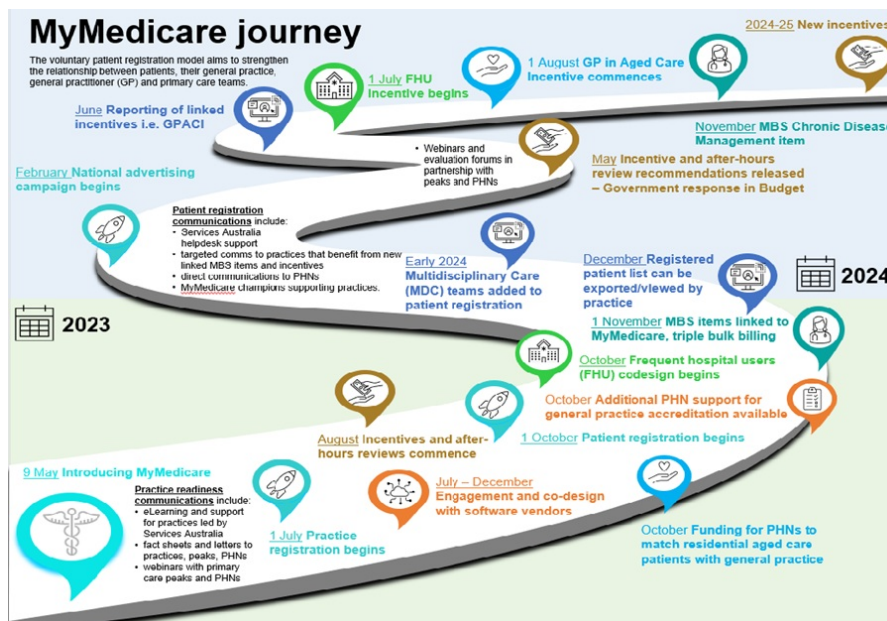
MyMedicare journey

The voluntary patient registration model aims to strengthen the relationship between patients, their general practice, general practitioner (GP) and primary care teams.

2024-25 New incentives

1 August GP in Aged Care Incentive commences

1 July FHU Incentive begins

June Reporting of linked incentives i.e. GPACI

November MBS Chronic Disease Management item

• Webinars and evaluation forums in partnership with peaks and PHNs

May Incentive and after-hours review recommendations released – Government response in Budget

February National advertising campaign begins

Patient registration communications include:
• Services Australia helpdesk support
• targeted comms to practices that benefit from new linked MBS items and incentives
• direct communications to PHNs
• MyMedicare champions supporting practices.

Early 2024 Multidisciplinary Care (MDC) teams added to patient registration

December Registered patient list can be exported/viewed by practice

2024

2023

1 November MBS items linked to MyMedicare, triple bulk billing

October Frequent hospital users (FHU) codesign begins

October Additional PHN support for general practice accreditation available

August Incentives and after-hours reviews commence

1 October Patient registration begins

9 May Introducing MyMedicare

Practice readiness communications include:
• eLearning and support for practices led by Services Australia
• fact sheets and letters to practices, peaks, PHNs
• webinars with primary care peaks and PHNs

1 July Practice registration begins

July – December Engagement and co-design with software vendors

October Funding for PHNs to match residential aged care patients with general practice